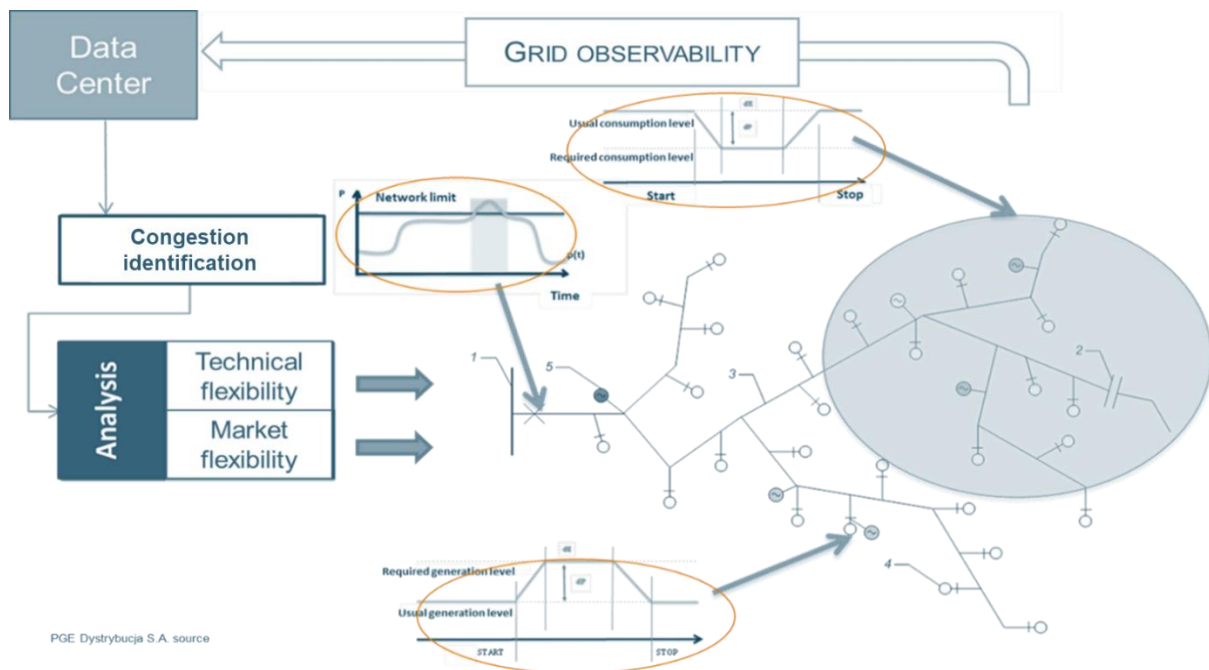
Data Center

GRID OBSERVABILITY

Usual consumption level
Required consumption level
dt
dP
Start
Stop

P
Network limit
p(t)
Time

Congestion identification

Analysis
Technical flexibility
Market flexibility

1
5
3
2
4

Required generation level
Usual generation level
dt
dP
START
STOP

PGE Dystrybucja S.A. source